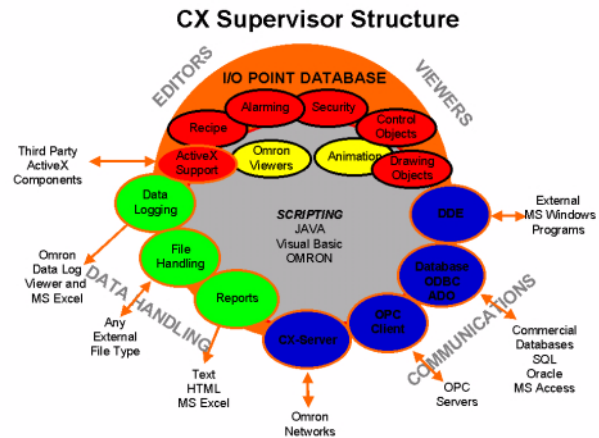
CX Supervisor Structure

EDITORS

I/O POINT DATABASE

VIEWERS

Alarming

Security

Recipe

Control Objects

Third Party ActiveX Components

ActiveX Support

Omron Viewers

Animation

Drawing Objects

Data Logging

SCRIPTING
JAVA
Visual Basic
OMRON

DDE

External MS Windows Programs

Omron Data Log Viewer and MS Excel

File Handling

Database ODBC ADO

DATA HANDLING

Reports

COMMUNICATIONS

Any External File Type

OPC Client

Commercial Databases SQL Oracle MS Access

CX-Server

Text HTML MS Excel

OPC Servers

Omron Networks